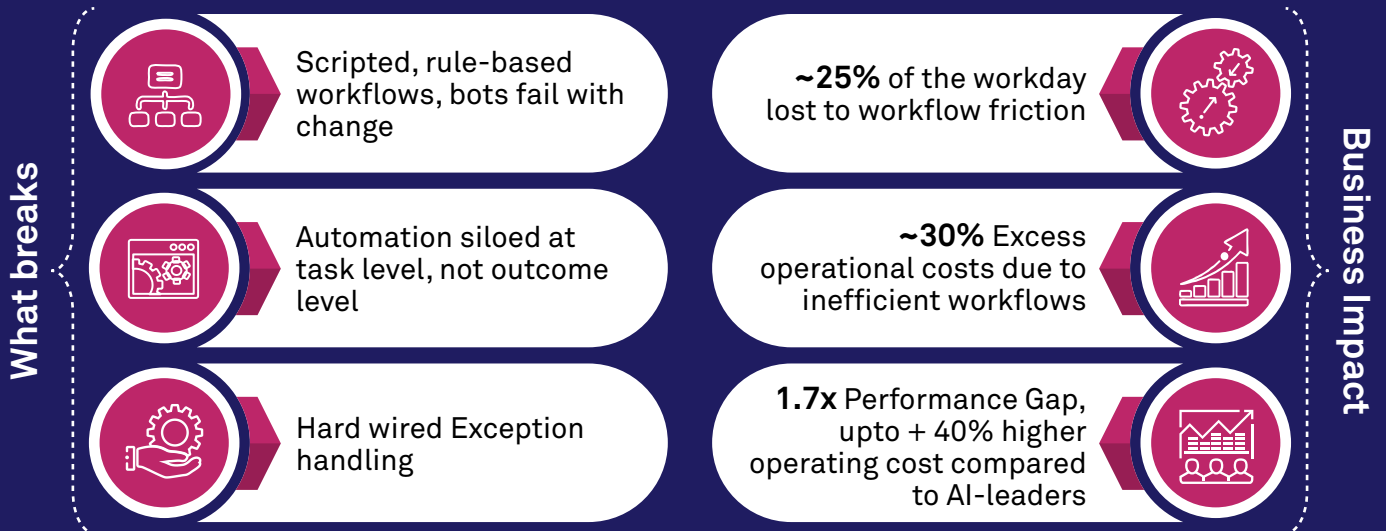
What breaks

Scripted, rule-based workflows, bots fail with change

Automation siloed at task level, not outcome level

Hard wired Exception handling

Business Impact

~25% of the workday lost to workflow friction

~30% Excess operational costs due to inefficient workflows

1.7x Performance Gap, upto + 40% higher operating cost compared to AI-leaders